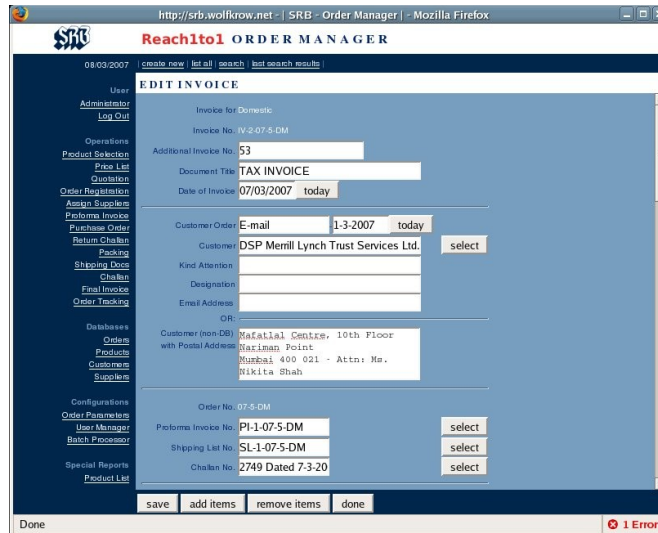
http://srb.wolfkrow.net - | SRB - Order Manager | - Mozilla Firefox

SRB

Reach1to1 ORDER MANAGER

08/03/2007 | create new | list all | search | last search results |

User
Administrator
Log Out

Operations
Product Selection
Price List
Quotation
Order Registration
Assign Suppliers
Proforma Invoice
Purchase Order
Return Challan
Packing
Shipping Docs
Challan
Final Invoice
Order Tracking

Databases
Orders
Products
Customers
Suppliers

Configurations
Order Parameters
User Manager
Batch Processor

Special Reports
Product List

EDIT INVOICE

Invoice for Domestic

Invoice No. IV-2-07-5-DM

Additional Invoice No. 53

Document Title TAX INVOICE

Date of Invoice 07/03/2007 today

Customer Order E-mail 1-3-2007 today

Customer DSP Merrill Lynch Trust Services Ltd. select

Kind Attention

Designation

Email Address

OR:

Customer (non-DB) with Postal Address Mafatlal Centre, 10th Floor Nariman Point Mumbai 400 021 - Attn: Ms. Nikita Shah

Order No. 07-5-DM

Proforma Invoice No. PI-1-07-5-DM select

Shipping List No. SL-1-07-5-DM select

Challan No. 2749 Dated 7-3-20 select

save add items remove items done

Done

1 Error